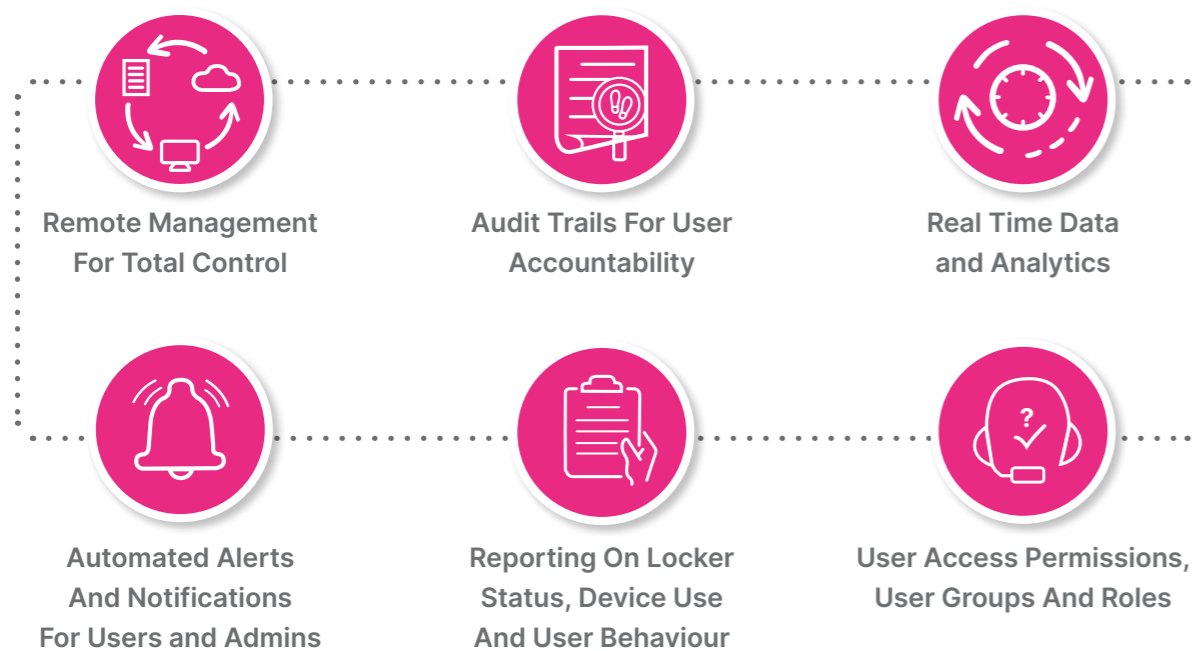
Remote Management For Total Control

Audit Trails For User Accountability

Real Time Data and Analytics

Automated Alerts And Notifications For Users and Admins

Reporting On Locker Status, Device Use And User Behaviour

User Access Permissions, User Groups And Roles